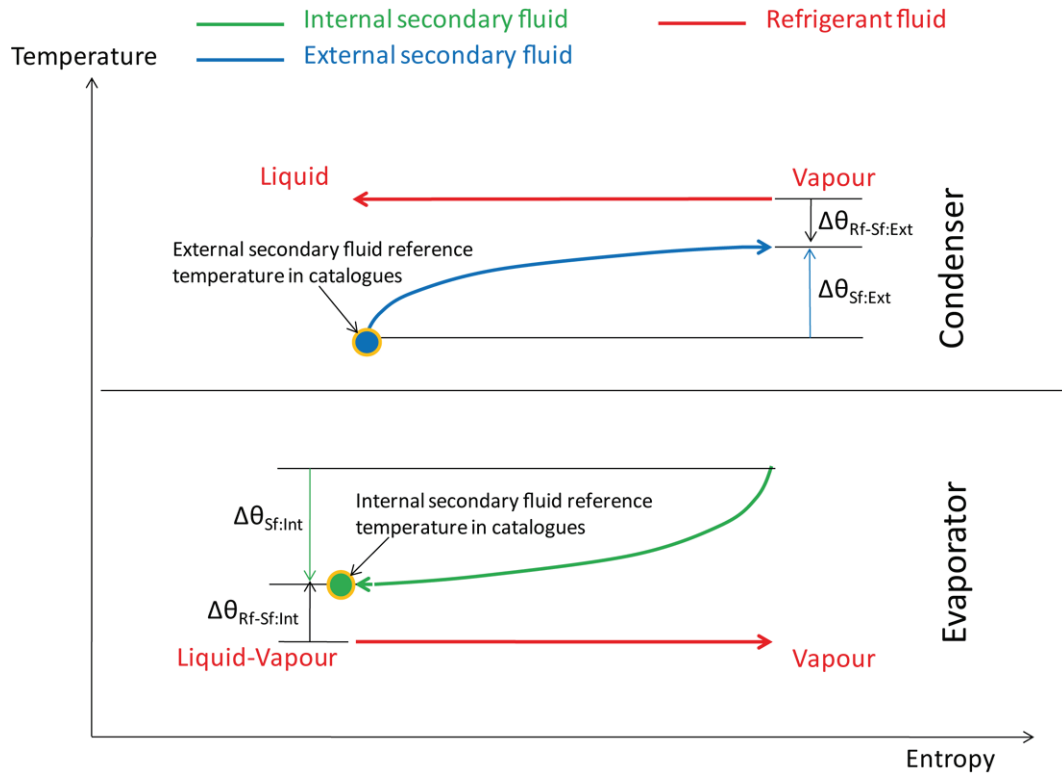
Internal secondary fluid

Refrigerant fluid

External secondary fluid

Temperature

Liquid

Vapour

$\Delta\theta_{Rf\text{-}Sf:Ext}$

External secondary fluid reference temperature in catalogues

$\Delta\theta_{Sf:Ext}$

Condenser

$\Delta\theta_{Sf:Int}$

Internal secondary fluid reference temperature in catalogues

$\Delta\theta_{Rf\text{-}Sf:Int}$

Evaporator

Liquid-Vapour

Vapour

Entropy